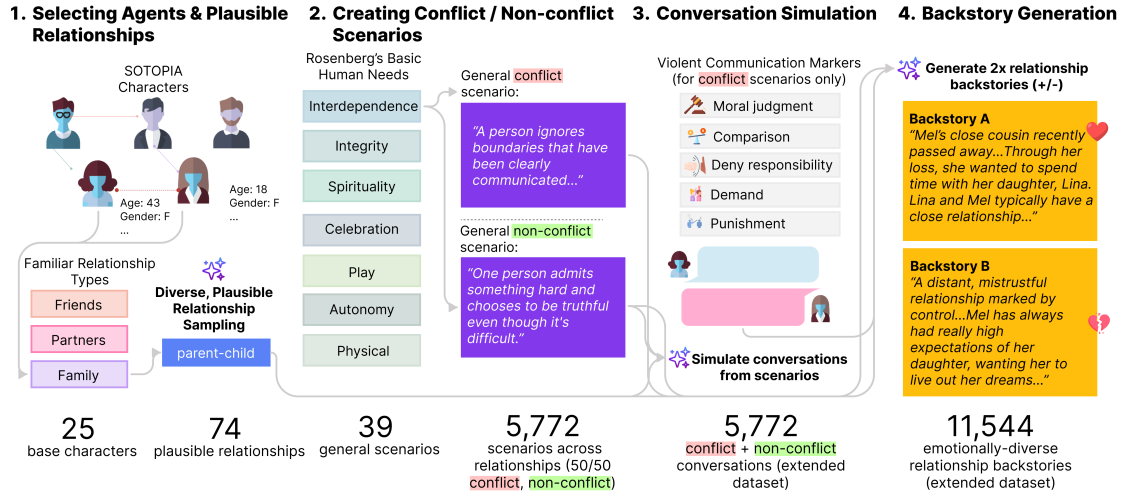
1. Selecting Agents & Plausible Relationships

SOTOPIA Characters

Age: 43
Gender: F
...

Age: 18
Gender: F
...

Familiar Relationship Types

Friends

Partners

Family

Diverse, Plausible Relationship Sampling

parent-child

25
base characters

74
plausible relationships

2. Creating Conflict / Non-conflict Scenarios

Rosenberg's Basic Human Needs

Interdependence

Integrity

Spirituality

Celebration

Play

Autonomy

Physical

General conflict scenario:

"A person ignores boundaries that have been clearly communicated..."

General non-conflict scenario:

"One person admits something hard and chooses to be truthful even though it's difficult."

39
general scenarios

5,772
scenarios across relationships (50/50 conflict, non-conflict)

3. Conversation Simulation

Violent Communication Markers (for conflict scenarios only)

Moral judgment

Comparison

Deny responsibility

Demand

Punishment

Simulate conversations from scenarios

5,772
conflict + non-conflict conversations (extended dataset)

4. Backstory Generation

Generate 2x relationship backstories (+/-)

Backstory A
"Mel's close cousin recently passed away...Through her loss, she wanted to spend time with her daughter, Lina. Lina and Mel typically have a close relationship..."

Backstory B
"A distant, mistrustful relationship marked by control...Mel has always had really high expectations of her daughter, wanting her to live out her dreams..."

11,544
emotionally-diverse relationship backstories (extended dataset)